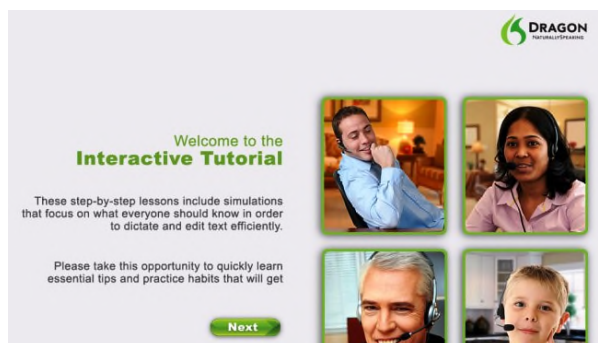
DRAGON
NATURALLYSPEAKING

Welcome to the
Interactive Tutorial

These step-by-step lessons include simulations that focus on what everyone should know in order to dictate and edit text efficiently.

Please take this opportunity to quickly learn essential tips and practice habits that will get

Next